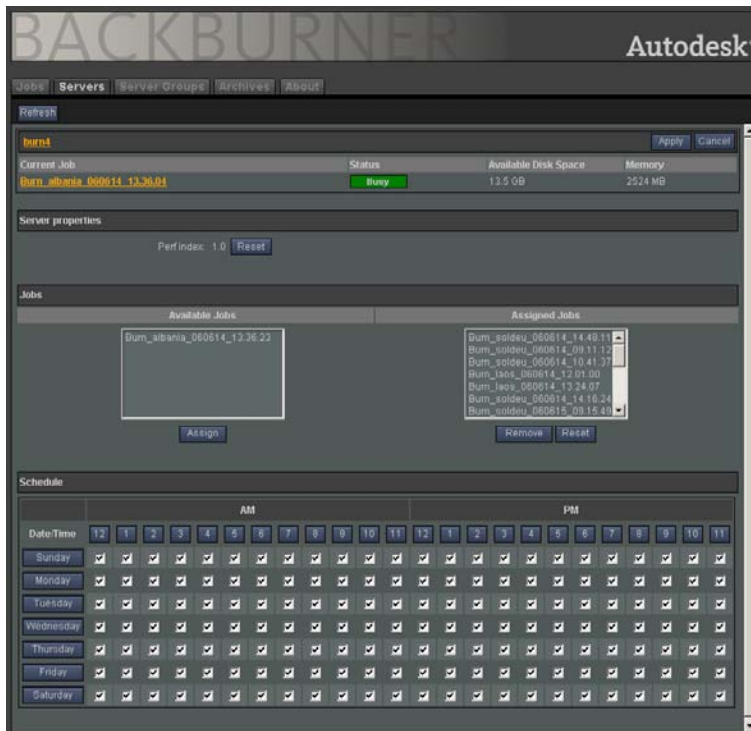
BACKBURNER Autodesk

Jobs Servers Server Groups Archives About

Refresh

burn4 Apply Cancel

| Current Job | Status | Available Disk Space | Memory |
|---|---|---|---|
| Burn_albania_060614_13.36.04 | Busy | 13.5 GB | 2524 MB |

Server properties

Perf index: 1.0 Reset

Jobs

| Available Jobs | Assigned Jobs |
|---|---|
| Burn_albania_060614_13.36.23 | Burn_soldeu_060614_14.48.11<br>Burn_soldeu_060614_09.11.12<br>Burn_soldeu_060614_10.41.37<br>Burn_laos_060614_12.01.00<br>Burn_laos_060614_13.24.07<br>Burn_soldeu_060614_14.16.24<br>Burn_soldeu_060615_09.15.49 |

Assign Remove Reset

Schedule

| | AM | | | | | | | | | | | | PM | | | | | | | | | | | |
|---|---|---|---|---|---|---|---|---|---|---|---|---|---|---|---|---|---|---|---|---|---|---|---|---|
| Date/Time | 12 | 1 | 2 | 3 | 4 | 5 | 6 | 7 | 8 | 9 | 10 | 11 | 12 | 1 | 2 | 3 | 4 | 5 | 6 | 7 | 8 | 9 | 10 | 11 |
| Sunday | ✔ | ✔ | ✔ | ✔ | ✔ | ✔ | ✔ | ✔ | ✔ | ✔ | ✔ | ✔ | ✔ | ✔ | ✔ | ✔ | ✔ | ✔ | ✔ | ✔ | ✔ | ✔ | ✔ | ✔ |
| Monday | ✔ | ✔ | ✔ | ✔ | ✔ | ✔ | ✔ | ✔ | ✔ | ✔ | ✔ | ✔ | ✔ | ✔ | ✔ | ✔ | ✔ | ✔ | ✔ | ✔ | ✔ | ✔ | ✔ | ✔ |
| Tuesday | ✔ | ✔ | ✔ | ✔ | ✔ | ✔ | ✔ | ✔ | ✔ | ✔ | ✔ | ✔ | ✔ | ✔ | ✔ | ✔ | ✔ | ✔ | ✔ | ✔ | ✔ | ✔ | ✔ | ✔ |
| Wednesday | ✔ | ✔ | ✔ | ✔ | ✔ | ✔ | ✔ | ✔ | ✔ | ✔ | ✔ | ✔ | ✔ | ✔ | ✔ | ✔ | ✔ | ✔ | ✔ | ✔ | ✔ | ✔ | ✔ | ✔ |
| Thursday | ✔ | ✔ | ✔ | ✔ | ✔ | ✔ | ✔ | ✔ | ✔ | ✔ | ✔ | ✔ | ✔ | ✔ | ✔ | ✔ | ✔ | ✔ | ✔ | ✔ | ✔ | ✔ | ✔ | ✔ |
| Friday | ✔ | ✔ | ✔ | ✔ | ✔ | ✔ | ✔ | ✔ | ✔ | ✔ | ✔ | ✔ | ✔ | ✔ | ✔ | ✔ | ✔ | ✔ | ✔ | ✔ | ✔ | ✔ | ✔ | ✔ |
| Saturday | ✔ | ✔ | ✔ | ✔ | ✔ | ✔ | ✔ | ✔ | ✔ | ✔ | ✔ | ✔ | ✔ | ✔ | ✔ | ✔ | ✔ | ✔ | ✔ | ✔ | ✔ | ✔ | ✔ | ✔ |